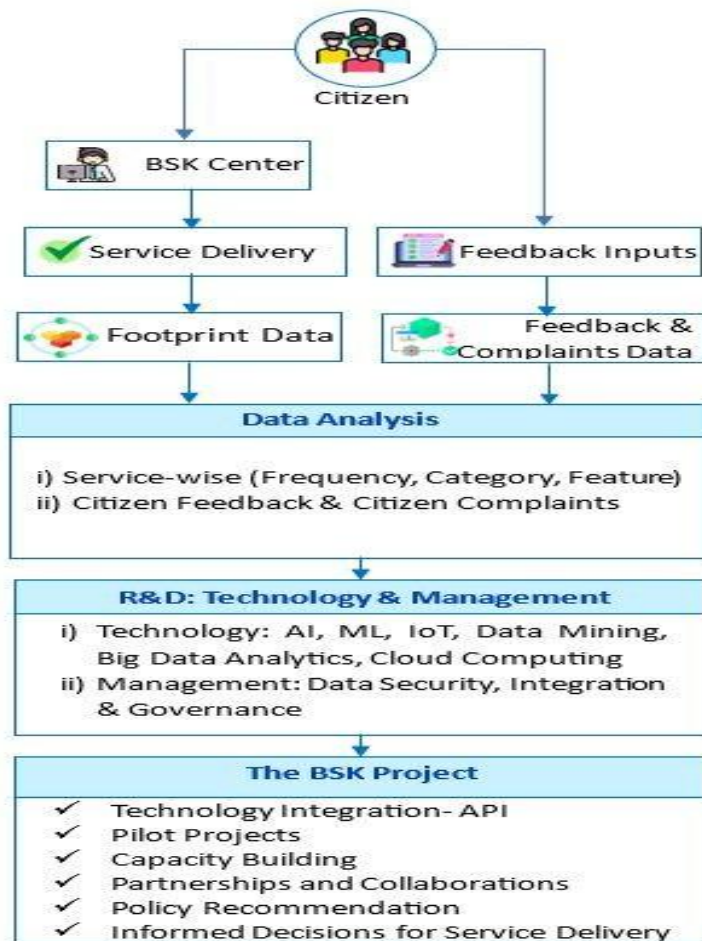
Citizen

BSK Center

Service Delivery

Feedback Inputs

Footprint Data

Feedback & Complaints Data

Data Analysis

i) Service-wise (Frequency, Category, Feature)
ii) Citizen Feedback & Citizen Complaints

R&D: Technology & Management

i) Technology: AI, ML, IoT, Data Mining, Big Data Analytics, Cloud Computing
ii) Management: Data Security, Integration & Governance

The BSK Project

✓ Technology Integration- API
✓ Pilot Projects
✓ Capacity Building
✓ Partnerships and Collaborations
✓ Policy Recommendation
✓ Informed Decisions for Service Delivery